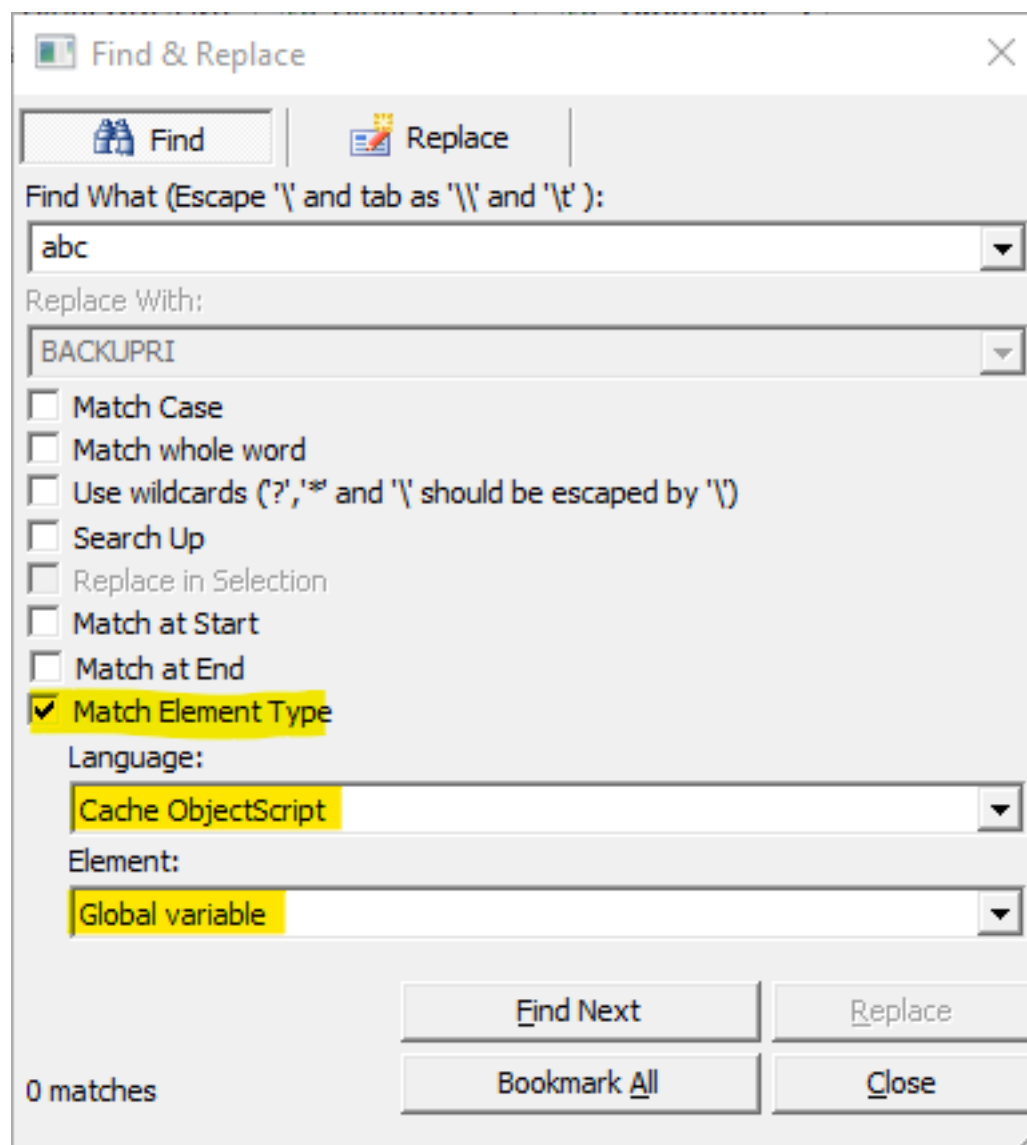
Find & Replace

Find

Replace

Find What (Escape '\' and tab as '\\' and '\t' ):

abc

Replace With:

BACKUPRI

Match Case

Match whole word

Use wildcards ('?','*' and '\' should be escaped by '\')

Search Up

Replace in Selection

Match at Start

Match at End

Match Element Type

Language:

Cache ObjectScript

Element:

Global variable

Find Next

Replace

0 matches

Bookmark All

Close